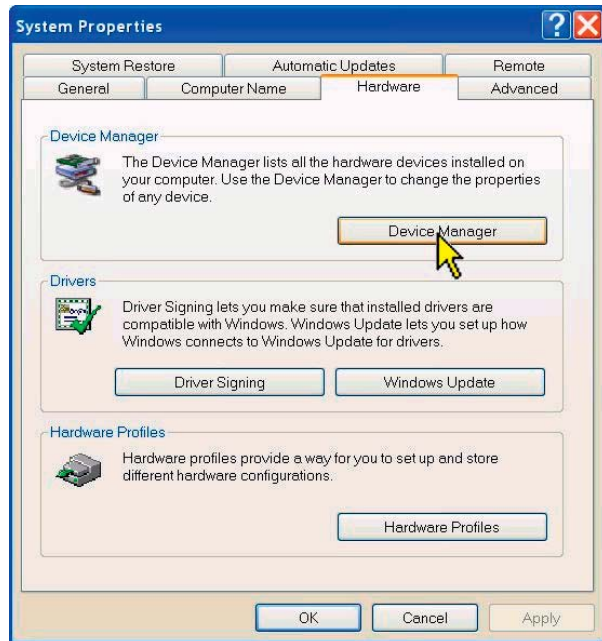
System Properties

System Restore
Automatic Updates
Remote
General
Computer Name
Hardware
Advanced

Device Manager

The Device Manager lists all the hardware devices installed on your computer. Use the Device Manager to change the properties of any device.

Device Manager

Drivers

Driver Signing lets you make sure that installed drivers are compatible with Windows. Windows Update lets you set up how Windows connects to Windows Update for drivers.

Driver Signing
Windows Update

Hardware Profiles

Hardware profiles provide a way for you to set up and store different hardware configurations.

Hardware Profiles

OK
Cancel
Apply